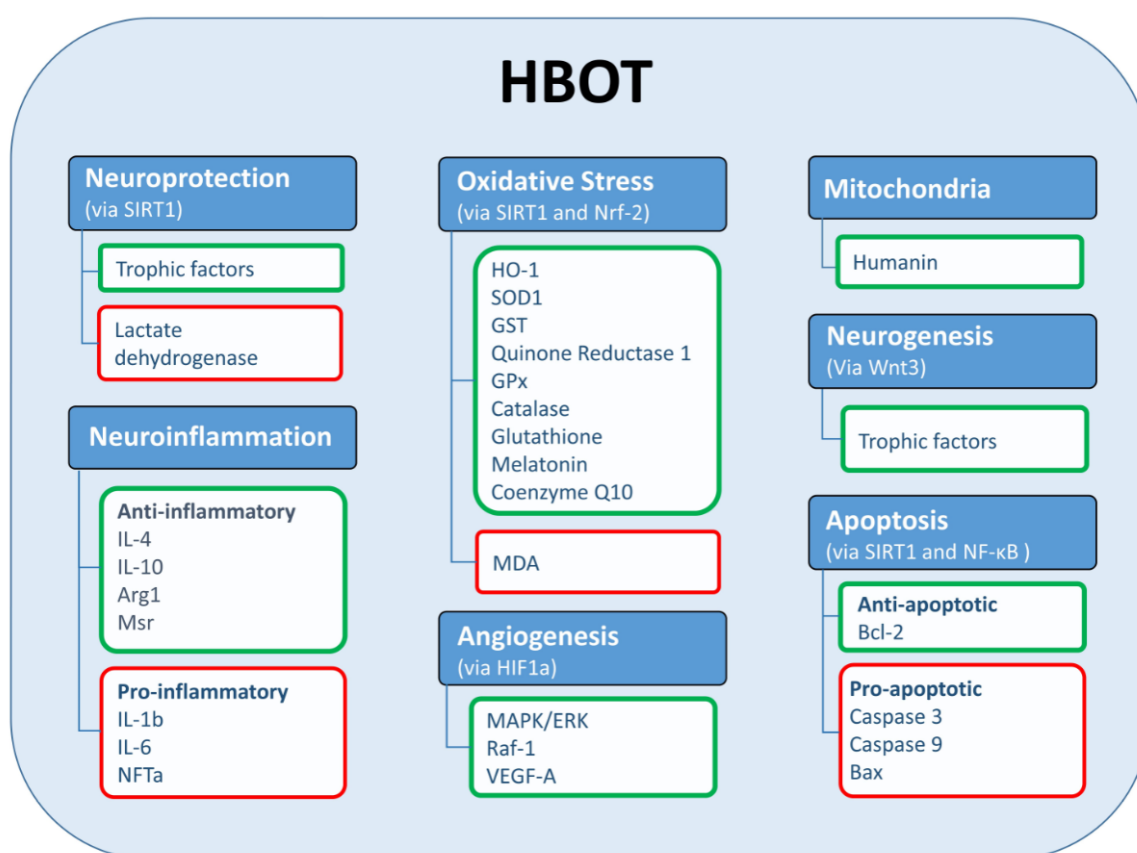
HBOT

Neuroprotection
(via SIRT1)

Trophic factors

Lactate dehydrogenase

Neuroinflammation

Anti-inflammatory
IL-4
IL-10
Arg1
Msr

Pro-inflammatory
IL-1b
IL-6
NFTa

Oxidative Stress
(via SIRT1 and Nrf-2)

HO-1
SOD1
GST
Quinone Reductase 1
GPx
Catalase
Glutathione
Melatonin
Coenzyme Q10

MDA

Angiogenesis
(via HIF1a)

MAPK/ERK
Raf-1
VEGF-A

Mitochondria

Humanin

Neurogenesis
(Via Wnt3)

Trophic factors

Apoptosis
(via SIRT1 and NF-κB )

Anti-apoptotic
Bcl-2

Pro-apoptotic
Caspase 3
Caspase 9
Bax